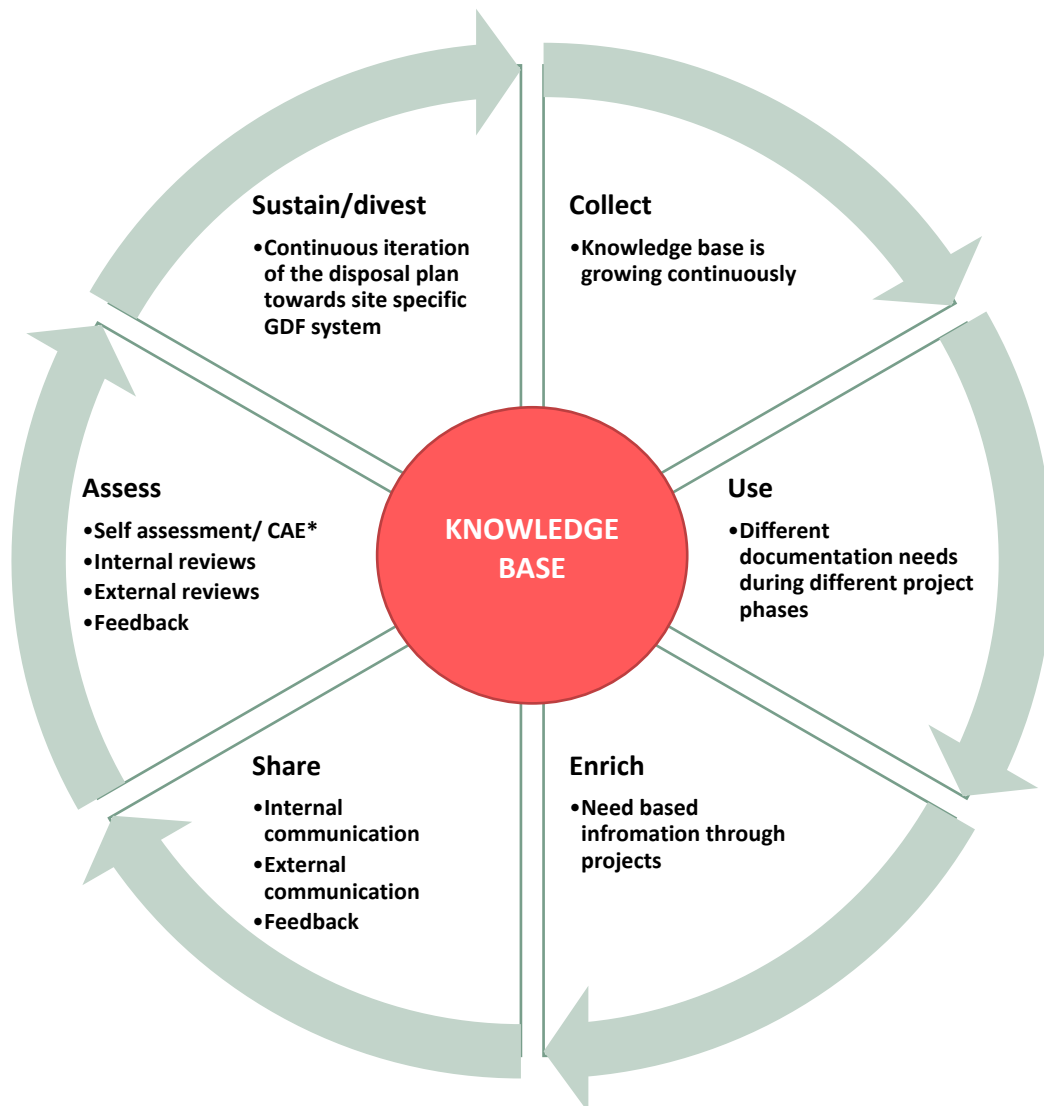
Sustain/divest
•Continuous iteration of the disposal plan towards site specific GDF system

Collect
•Knowledge base is growing continuously

Assess
•Self assessment/ CAE*
•Internal reviews
•External reviews
•Feedback

KNOWLEDGE BASE

Use
•Different documentation needs during different project phases

Share
•Internal communication
•External communication
•Feedback

Enrich
•Need based infromation through projects